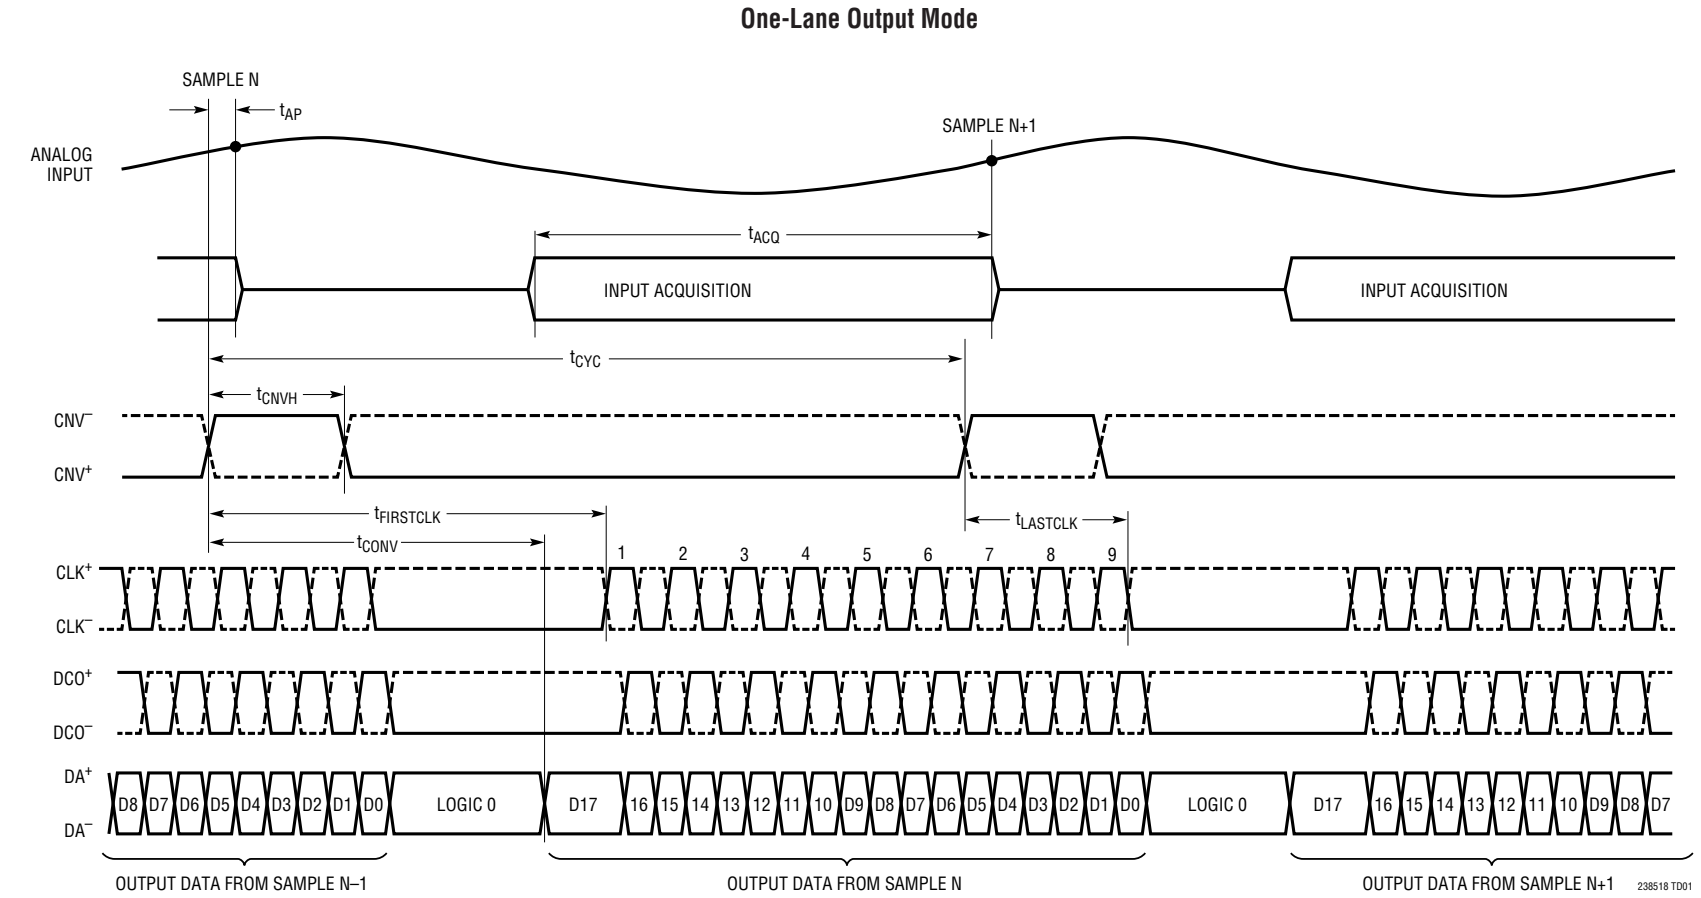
One-Lane Output Mode

SAMPLE N

$t_{AP}$

SAMPLE N+1

ANALOG INPUT

$t_{ACQ}$

INPUT ACQUISITION

INPUT ACQUISITION

$t_{CYC}$

$t_{CNVH}$

$CNV^-$

$CNV^+$

$t_{FIRSTCLK}$

$t_{LASTCLK}$

$t_{CONV}$

1 2 3 4 5 6 7 8 9

$CLK^+$

$CLK^-$

$DCO^+$

$DCO^-$

$DA^+$

$DA^-$

D8 D7 D6 D5 D4 D3 D2 D1 D0 LOGIC 0 D17 16 15 14 13 12 11 10 D9 D8 D7 D6 D5 D4 D3 D2 D1 D0 LOGIC 0 D17 16 15 14 13 12 11 10 D9 D8 D7

OUTPUT DATA FROM SAMPLE N–1

OUTPUT DATA FROM SAMPLE N

OUTPUT DATA FROM SAMPLE N+1

238518 TD01